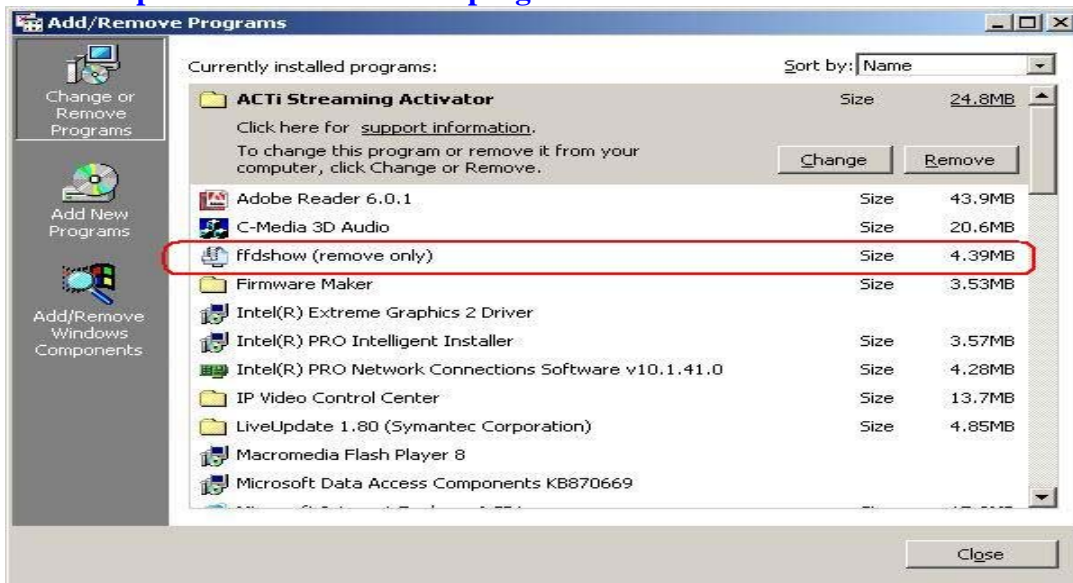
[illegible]

Add/Remove Programs

Change or Remove Programs

Add New Programs

Add/Remove Windows Components

Currently installed programs:

Sort by: Name

ACTi Streaming Activator | Size | 24.8MB

Click here for support information.

To change this program or remove it from your computer, click Change or Remove.

Change | Remove

| | | |
|---|---|---|
| Adobe Reader 6.0.1 | Size | 43.9MB |
| C-Media 3D Audio | Size | 20.6MB |
| ffdshow (remove only) | Size | 4.39MB |
| Firmware Maker | Size | 3.53MB |
| Intel(R) Extreme Graphics 2 Driver | | |
| Intel(R) PRO Intelligent Installer | Size | 3.57MB |
| Intel(R) PRO Network Connections Software v10.1.41.0 | Size | 4.28MB |
| IP Video Control Center | Size | 13.7MB |
| LiveUpdate 1.80 (Symantec Corporation) | Size | 4.85MB |
| Macromedia Flash Player 8 | | |
| Microsoft Data Access Components KB870669 | | |
| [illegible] | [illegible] | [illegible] |

Close